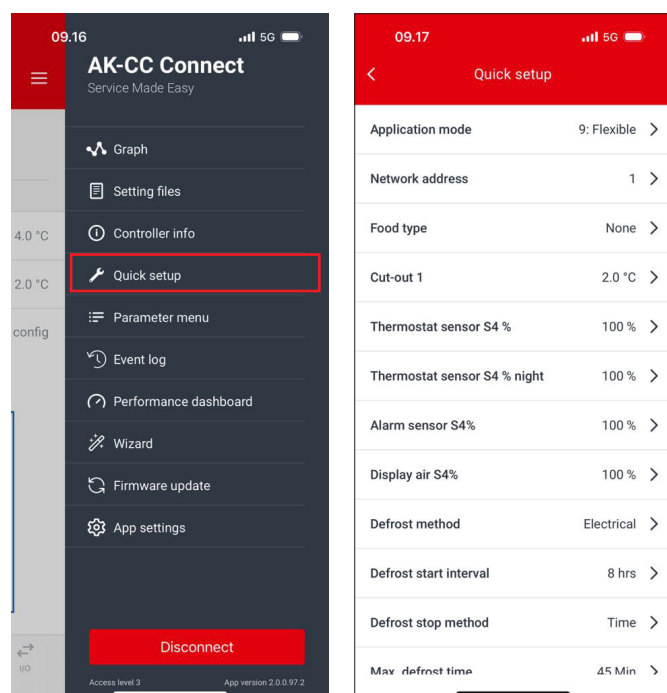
09.16

5G

AK-CC Connect
Service Made Easy

4.0 °C

2.0 °C

config

Graph

Setting files

Controller info

Quick setup

Parameter menu

Event log

Performance dashboard

Wizard

Firmware update

App settings

I/O

Disconnect

Access level 3

App version 2.0.0.97.2

09.17

5G

Quick setup

| | |
|---|---|
| Application mode | 9: Flexible |
| Network address | 1 |
| Food type | None |
| Cut-out 1 | 2.0 °C |
| Thermostat sensor S4 % | 100 % |
| Thermostat sensor S4 % night | 100 % |
| Alarm sensor S4% | 100 % |
| Display air S4% | 100 % |
| Defrost method | Electrical |
| Defrost start interval | 8 hrs |
| Defrost stop method | Time |
| Max. defrost time | 45 Min |